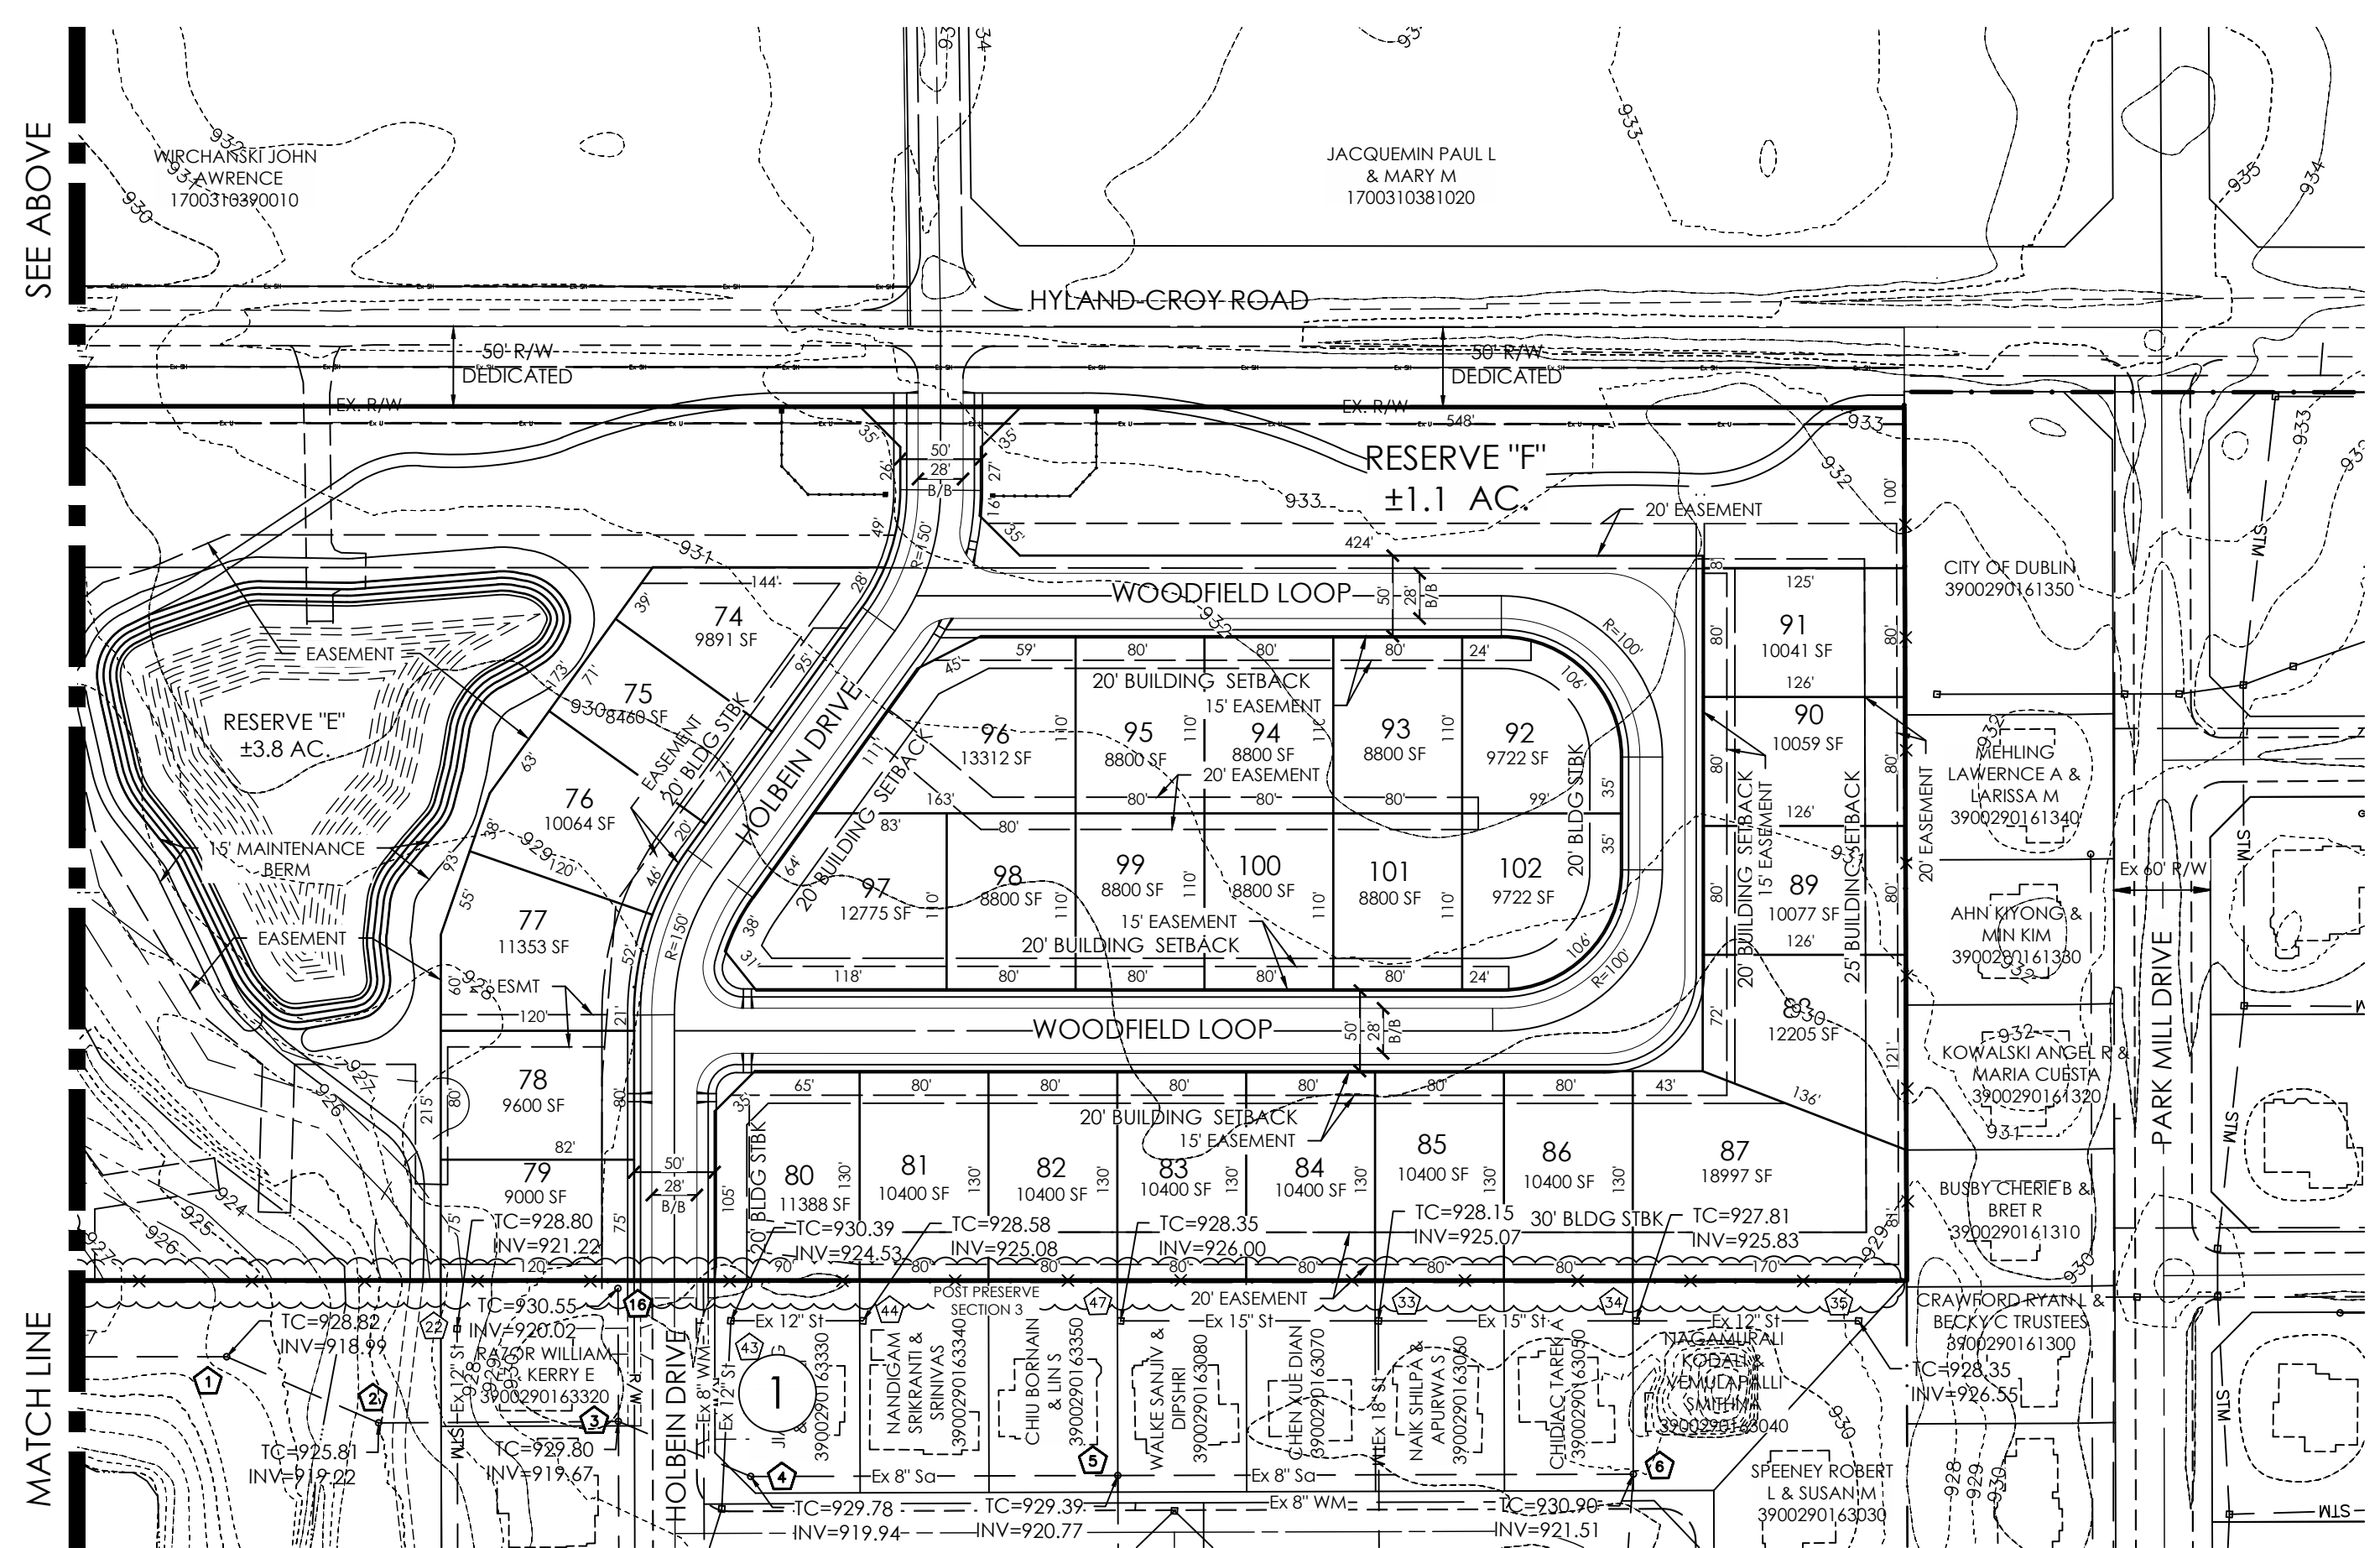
SEE ABOVE

MATCH LINE

WIRCHANSKI JOHN LAWRENCE 1700310390010

JACQUEMIN PAUL L & MARY M 1700310381020

HYLAND-CROY ROAD

50' R/W DEDICATED

50' R/W DEDICATED

EX. R/W

EX. R/W

548'

RESERVE "F" ±1.1 AC.

20' EASEMENT

424'

CITY OF DUBLIN 3900290161350

WOODFIELD LOOP

50' 28' B/B

R=100'

HOLBEIN DRIVE

50' 28' B/B

R=150'

74 9891 SF

144'

75 8460 SF

76 10064 SF

77 11353 SF

78 9600 SF

79 9000 SF

RESERVE "E" ±3.8 AC.

EASEMENT

15' MAINTENANCE BERM

EASEMENT

20' BLDG STBK

EASEMENT

20' BUILDING SETBACK

20' BUILDING SETBACK

15' EASEMENT

96 13312 SF

95 8800 SF

94 8800 SF

93 8800 SF

92 9722 SF

20' EASEMENT

97 12775 SF

98 8800 SF

99 8800 SF

100 8800 SF

101 8800 SF

102 9722 SF

20' BLDG STBK

15' EASEMENT

20' BUILDING SETBACK

91 10041 SF

90 10059 SF

89 10077 SF

88 12205 SF

125'

126'

126'

126'

136'

20' BUILDING SETBACK

15' EASEMENT

25' BUILDING SETBACK

20' EASEMENT

MEHLING LAWERNCE A & LARISSA M 3900290161340

AHN KIYONG & MIN KIM 3900290161330

KOWALSKI ANGEL R & MARIA CUESTA 3900290161320

BUSBY CHERIE B & BRET R 3900290161310

CRAWFORD RYAN L & BECKY C TRUSTEES 3900290161300

PARK MILL DRIVE

Ex 60' R/W

STM

WOODFIELD LOOP

50' 28' B/B

60' ESMT

120'

20' BUILDING SETBACK

15' EASEMENT

80 11388 SF

81 10400 SF

82 10400 SF

83 10400 SF

84 10400 SF

85 10400 SF

86 10400 SF

87 18997 SF

20' BLDG STBK

30' BLDG STBK

TC=928.80 INV=921.22

TC=930.39 INV=924.53

TC=928.58 INV=925.08

TC=928.35 INV=926.00

TC=928.15 INV=925.07

TC=927.81 INV=925.83

POST PRESERVE SECTION 3

20' EASEMENT

TC=930.55 INV=920.02

TC=928.82 INV=918.99

TC=925.81 INV=919.22

TC=929.80 INV=919.67

TC=929.78 INV=919.94

TC=929.39 INV=920.77

TC=930.90 INV=921.51

TC=928.35 INV=926.55

RAZOR WILLIAM & KERRY E 3900290163320

NANDIGAM SRIKRANTI & SRINIVAS 3900290163340

CHIU BORNAIN & LIN S 3900290163350

WALKE SANJIV & DIPSHRI 3900290163080

CHEN XUE DIAN 3900290163070

NAIK SHILPA & APURWA S 3900290163060

CHIDIAC TAREK A 3900290163050

NAGAMURALI KODALI & VEMULAPALLI SMITHA 3900290163040

SPEENEY ROBERT L & SUSAN M 3900290163030

3900290163330

HOLBEIN DRIVE

Ex 12" St

Ex 15" St

Ex 15" St

Ex 12" St

Ex 8" WM

Ex 8" Sa

Ex 8" Sa

Ex 8" WM

Ex 18" St

1

933

932

931

930

929

928

927

926

925

924

934

935